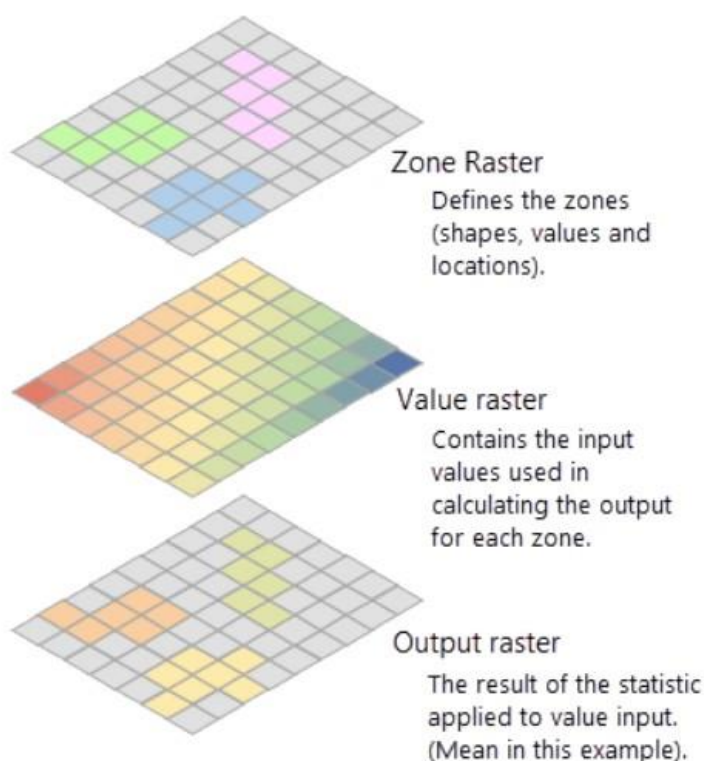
Zone Raster

Defines the zones (shapes, values and locations).

Value raster

Contains the input values used in calculating the output for each zone.

Output raster

The result of the statistic applied to value input. (Mean in this example).